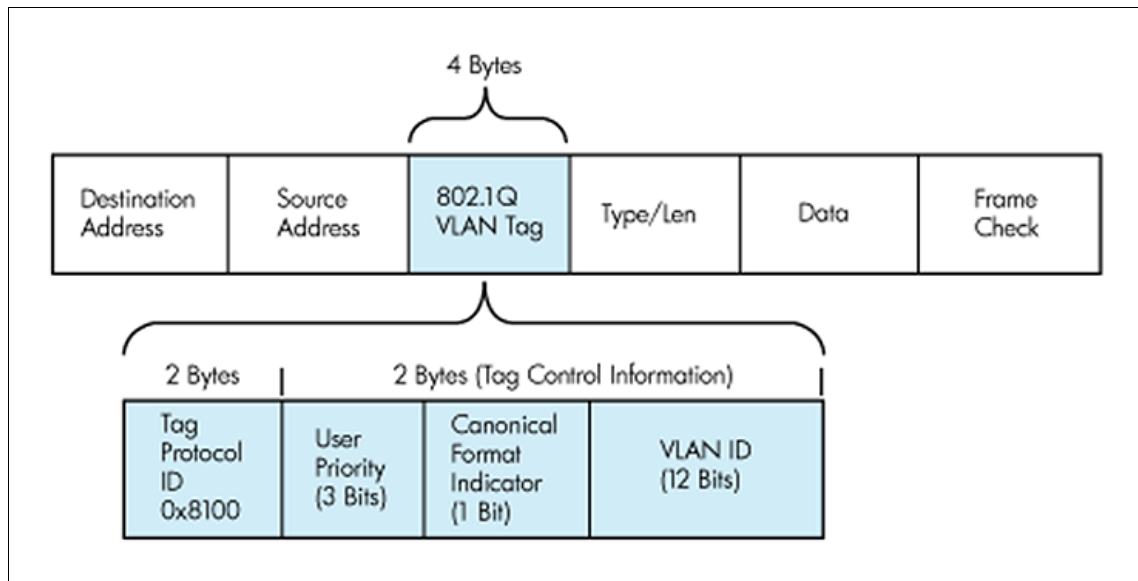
4 Bytes

| Destination Address | Source Address | 802.1Q VLAN Tag | Type/Len | Data | Frame Check |
|---|---|---|---|---|---|

2 Bytes

2 Bytes (Tag Control Information)

| Tag Protocol ID 0x8100 | User Priority (3 Bits) | Canonical Format Indicator (1 Bit) | VLAN ID (12 Bits) |
|---|---|---|---|